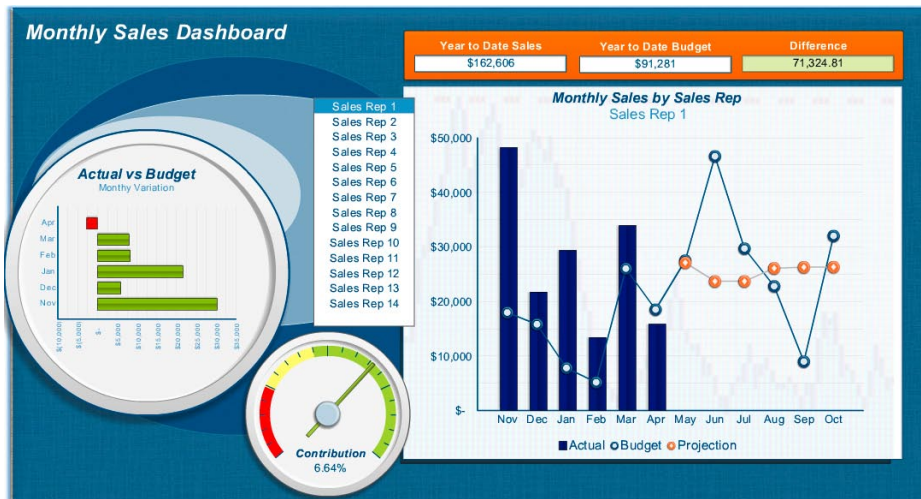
Monthly Sales Dashboard

Year to Date Sales
$162,606

Year to Date Budget
$91,281

Difference
71,324.81

Actual vs Budget
Monthy Variation

Apr
Mar
Feb
Jan
Dec
Nov

$(10,000)
$(5,000)
$-
$5,000
$10,000
$15,000
$20,000
$25,000
$30,000
$35,000

Sales Rep 1
Sales Rep 2
Sales Rep 3
Sales Rep 4
Sales Rep 5
Sales Rep 6
Sales Rep 7
Sales Rep 8
Sales Rep 9
Sales Rep 10
Sales Rep 11
Sales Rep 12
Sales Rep 13
Sales Rep 14

Monthly Sales by Sales Rep
Sales Rep 1

$50,000
$40,000
$30,000
$20,000
$10,000
$-

Nov Dec Jan Feb Mar Apr May Jun Jul Aug Sep Oct

Actual Budget Projection

Contribution
6.64%